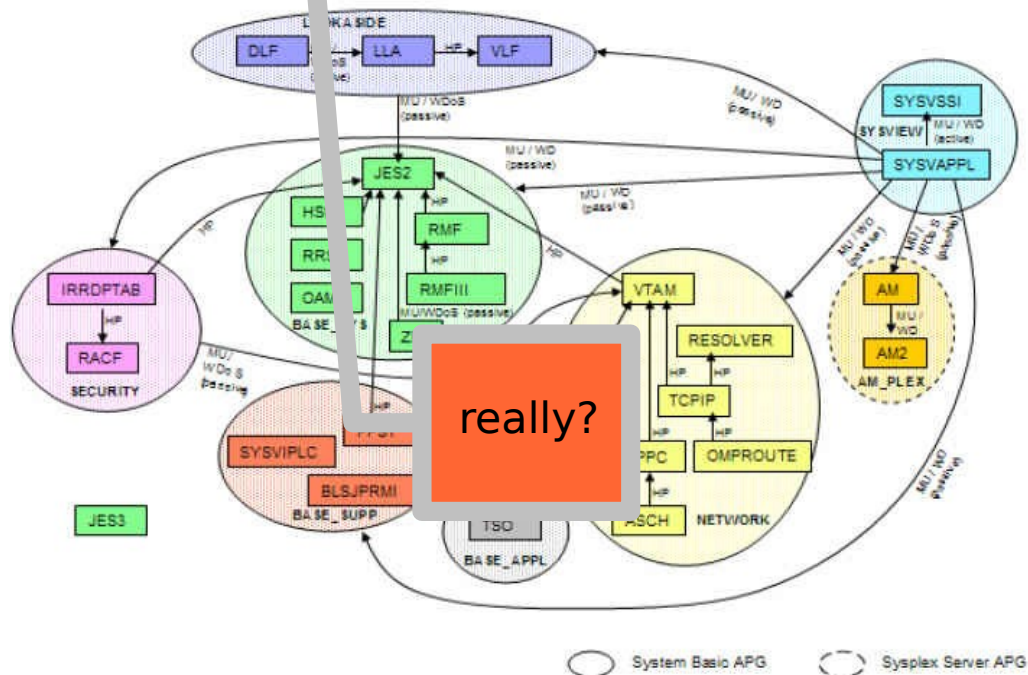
L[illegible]OKASIDE
DLF
LLA
VLF
HP
MU / WDoS (passive)
MU / WDoS (passive)
MU / WD (passive)
SYSVSSI
SYSVIEW
MU / WD (active)
SYSVAPPL
MU / WD (passive)
MU / WD (passive)
JES2
HP
HS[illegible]
RRS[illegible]
OAM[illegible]
RMF
HP
RMFIII
MU/WDoS (passive)
BASE_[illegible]S
Z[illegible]
HP
HP
IRRDPTAB
HP
RACF
SECURITY
MU / WDoS (passive)
MU / WD (passive)
MU / WDoS (passive)
AM
MU / WD
AM2
AM_PLEX
VTAM
RESOLVER
HP
HP
TCPIP
HP
HP
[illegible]PPC
OMPROUTE
HP
ASCH
NETWORK
really?
HP
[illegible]
SYSVIPLC
BLSJPRMI
BASE_SUPP
TSO
BASE_APPL
JES3
MU / WD (passive)
System Basic APG
Sysplex Server APG